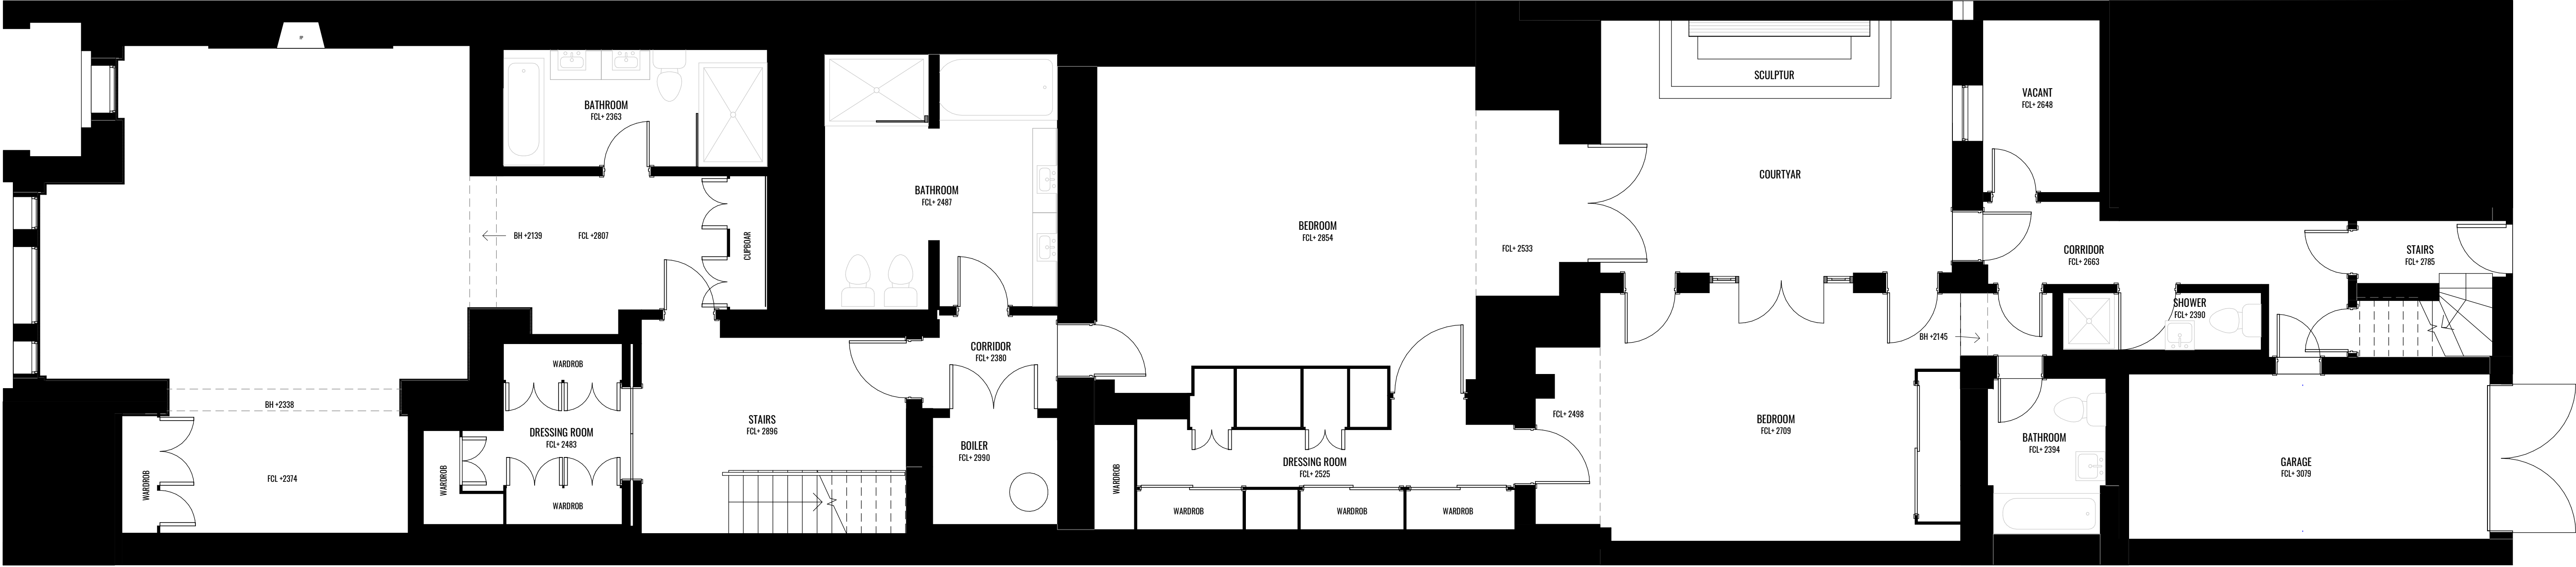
BATHROOM
FCL+ 2363

BATHROOM
FCL+ 2487

SCULPTUR

VACANT
FCL+ 2648

COURTYAR

BH +2139
FCL +2807

CUPBOAR

BEDROOM
FCL+ 2854

FCL+ 2533

CORRIDOR
FCL+ 2663

STAIRS
FCL+ 2785

SHOWER
FCL+ 2390

BH +2145

CORRIDOR
FCL+ 2380

WARDROB

BH +2338

DRESSING ROOM
FCL+ 2483

STAIRS
FCL+ 2896

BOILER
FCL+ 2990

FCL+ 2498

BEDROOM
FCL+ 2709

BATHROOM
FCL+ 2394

GARAGE
FCL+ 3079

DRESSING ROOM
FCL+ 2525

WARDROB

FCL +2374

WARDROB

WARDROB

WARDROB

WARDROB

WARDROB

WARDROB